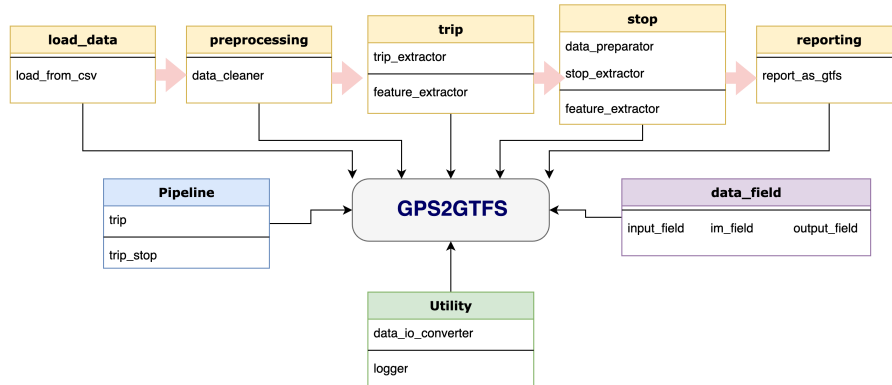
load_data

load_from_csv

preprocessing

data_cleaner

trip

trip_extractor

feature_extractor

stop

data_preparator

stop_extractor

feature_extractor

reporting

report_as_gtfs

Pipeline

trip

trip_stop

GPS2GTFS

data_field

input_field

im_field

output_field

Utility

data_io_converter

logger